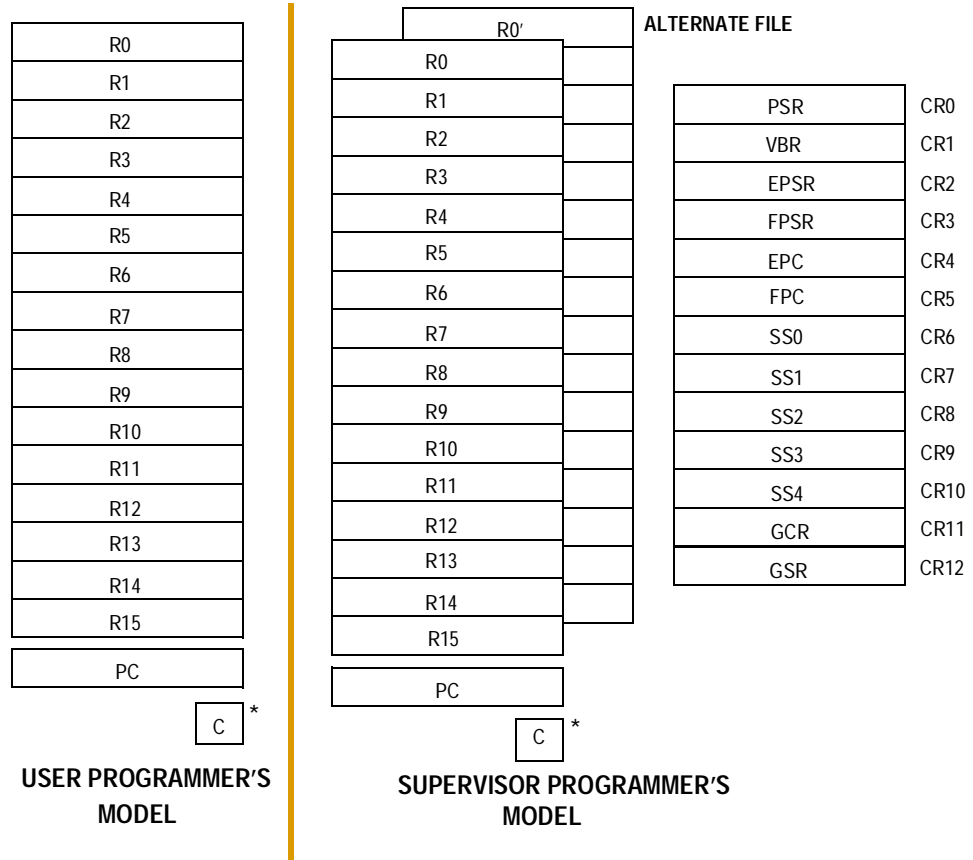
R0
R1
R2
R3
R4
R5
R6
R7
R8
R9
R10
R11
R12
R13
R14
R15
PC
C *

USER PROGRAMMER'S MODEL

R0′
ALTERNATE FILE
R0
R1
R2
R3
R4
R5
R6
R7
R8
R9
R10
R11
R12
R13
R14
R15
PC
C *

| PSR | CR0 |
|---|---|
| VBR | CR1 |
| EPSR | CR2 |
| FPSR | CR3 |
| EPC | CR4 |
| FPC | CR5 |
| SS0 | CR6 |
| SS1 | CR7 |
| SS2 | CR8 |
| SS3 | CR9 |
| SS4 | CR10 |
| GCR | CR11 |
| GSR | CR12 |

SUPERVISOR PROGRAMMER'S MODEL